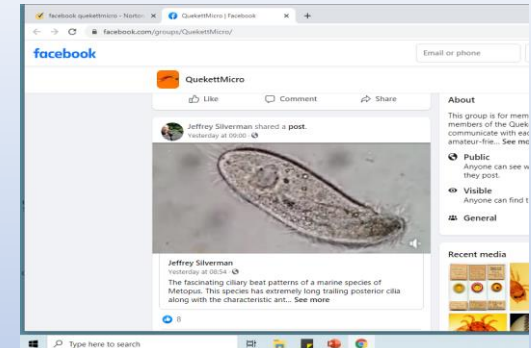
facebook quekettmicro - Norton × QuekettMicro | Facebook × +

facebook.com/groups/QuekettMicro/

facebook

Email or phone

QuekettMicro

Like Comment Share

Jeffrey Silverman shared a post.
Yesterday at 09:00 ·

Jeffrey Silverman
Yesterday at 08:34 ·
The fascinating ciliary beat patterns of a marine species of Metopus. This species has extremely long trailing posterior cilia along with the characteristic ant... See more

8

About
This group is for mem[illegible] members of the Queke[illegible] communicate with eac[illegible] amateur-frie... See mo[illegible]

Public
Anyone can see w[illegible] they post.

Visible
Anyone can find t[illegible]

General

Recent media

Type here to search